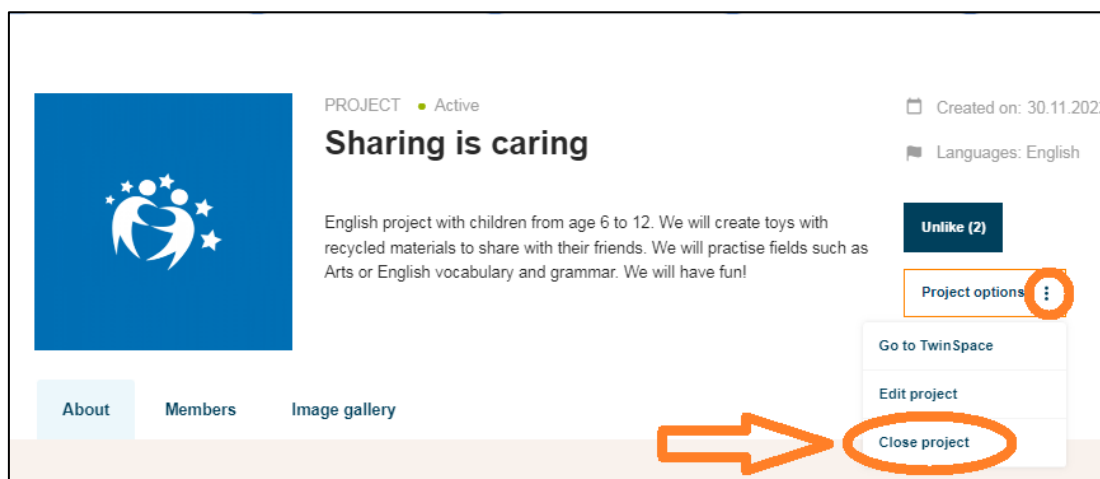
PROJECT • Active

Sharing is caring

English project with children from age 6 to 12. We will create toys with recycled materials to share with their friends. We will practise fields such as Arts or English vocabulary and grammar. We will have fun!

Created on: 30.11.202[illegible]

Languages: English

Unlike (2)

Project options

Go to TwinSpace

Edit project

Close project

About

Members

Image gallery